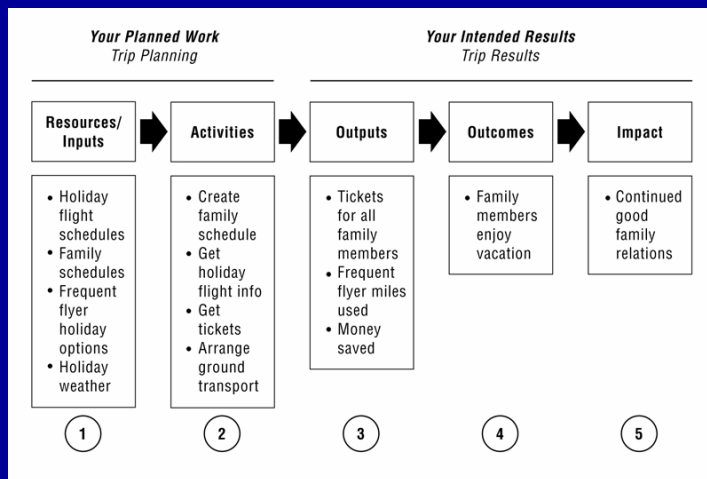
Your Planned Work
Trip Planning

Your Intended Results
Trip Results

Resources/ Inputs

Activities

Outputs

Outcomes

Impact

• Holiday flight schedules
• Family schedules
• Frequent flyer holiday options
• Holiday weather

• Create family schedule
• Get holiday flight info
• Get tickets
• Arrange ground transport

• Tickets for all family members
• Frequent flyer miles used
• Money saved

• Family members enjoy vacation

• Continued good family relations

1

2

3

4

5